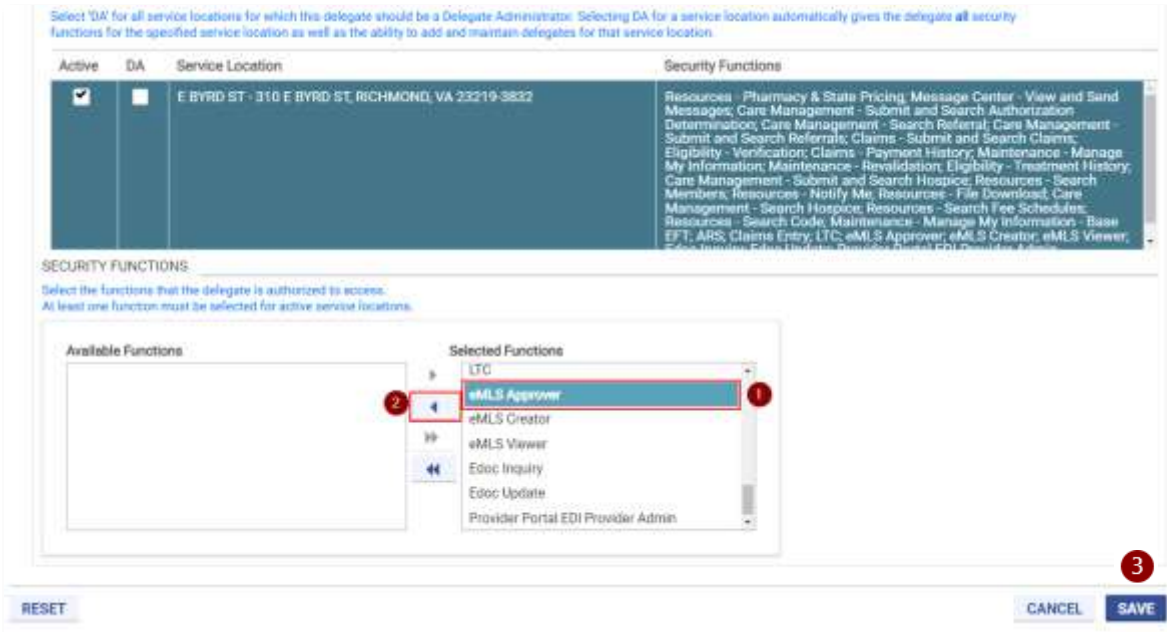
Select 'DA' for all service locations for which this delegate should be a Delegate Administrator. Selecting DA for a service location automatically gives the delegate **all** security functions for the specified service location as well as the ability to add and maintain delegates for that service location.

| Active | DA | Service Location | Security Functions |
|---|---|---|---|
| ✔ | ☐ | E BYRD ST - 310 E BYRD ST, RICHMOND, VA 23219-3832 | Resources - Pharmacy & State Pricing; Message Center - View and Send Messages; Care Management - Submit and Search Authorization Determination; Care Management - Search Referral; Care Management - Submit and Search Referrals; Claims - Submit and Search Claims; Eligibility - Verification; Claims - Payment History; Maintenance - Manage My Information; Maintenance - Revalidation; Eligibility - Treatment History; Care Management - Submit and Search Hospice; Resources - Search Members; Resources - Notify Me; Resources - File Download; Care Management - Search Hospice; Resources - Search Fee Schedules; Resources - Search Code; Maintenance - Manage My Information - Base EFT; ARS; Claims Entry; LTC; eMLS Approver; eMLS Creator; eMLS Viewer; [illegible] |

SECURITY FUNCTIONS

Select the functions that the delegate is authorized to access.
At least one function must be selected for active service locations.

Available Functions

Selected Functions

LTC
eMLS Approver
eMLS Creator
eMLS Viewer
Edoc Inquiry
Edoc Update
Provider Portal EDI Provider Admin

1
2
3

RESET

CANCEL

SAVE